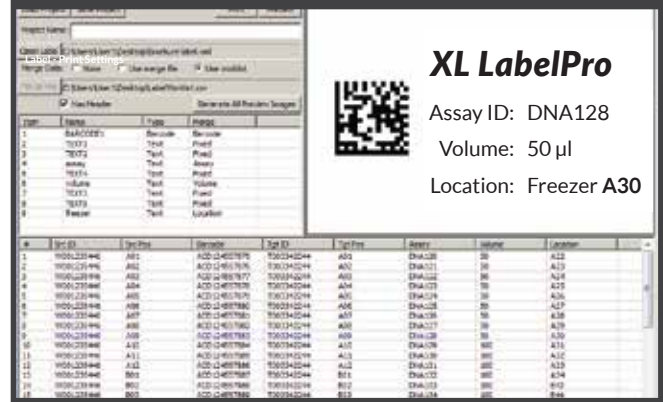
Label - Print Settings

XL LabelPro

Assay ID: DNA128

Volume: 50 µl

Location: Freezer **A30**

| Item | Name | Type | Mode |
|---|---|---|---|
| 1 | BARCODE1 | Barcode | Barcode |
| 2 | TEXT1 | Text | Fixed |
| 3 | TEXT2 | Text | Fixed |
| 4 | Assay | Text | Assay |
| 5 | TEXT4 | Text | Fixed |
| 6 | Volume | Text | Volume |
| 7 | TEXT3 | Text | Fixed |
| 8 | TEXT5 | Text | Fixed |
| 9 | Freezer | Text | Location |

Has Header

Generate All Preview Images

Merge Data: None, Use merge file, Use variabl

| # | Src ID | Src Pos | Barcode | Tgt ID | Tgt Pos | Assay | Volume | Location |
|---|---|---|---|---|---|---|---|---|
| 1 | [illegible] | A01 | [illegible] | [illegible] | A01 | DNA120 | 50 | A22 |
| 2 | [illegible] | A02 | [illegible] | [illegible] | A02 | DNA121 | 50 | A23 |
| 3 | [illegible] | A03 | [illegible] | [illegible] | A03 | DNA122 | 50 | A24 |
| 4 | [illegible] | A04 | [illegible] | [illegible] | A04 | DNA123 | 50 | A25 |
| 5 | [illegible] | A05 | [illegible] | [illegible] | A05 | DNA124 | 50 | A26 |
| 6 | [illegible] | A06 | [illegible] | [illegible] | A06 | DNA125 | 50 | A27 |
| 7 | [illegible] | A07 | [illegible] | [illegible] | A07 | DNA126 | 50 | A28 |
| 8 | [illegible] | A08 | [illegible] | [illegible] | A08 | DNA127 | 50 | A29 |
| 9 | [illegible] | A09 | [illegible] | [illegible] | A09 | DNA128 | 50 | A30 |
| 10 | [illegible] | A10 | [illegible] | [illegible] | A10 | DNA129 | 100 | A31 |
| 11 | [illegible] | A11 | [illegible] | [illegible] | A11 | DNA130 | 100 | A32 |
| 12 | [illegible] | A12 | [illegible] | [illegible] | A12 | DNA131 | 100 | A33 |
| 13 | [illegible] | B01 | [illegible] | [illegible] | B01 | DNA132 | 100 | A34 |
| 14 | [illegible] | B02 | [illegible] | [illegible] | B02 | DNA133 | 100 | A35 |
| 15 | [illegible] | B03 | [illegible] | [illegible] | B03 | DNA134 | 100 | B44 |